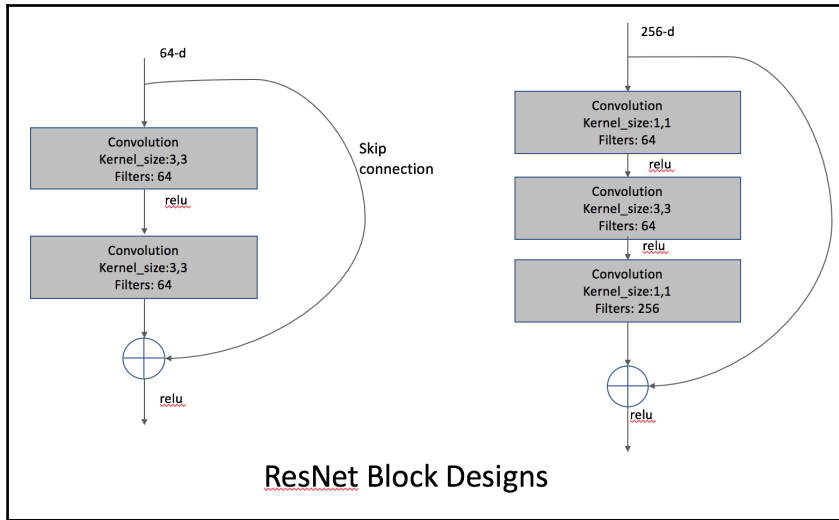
64-d

Convolution
Kernel_size:3,3
Filters: 64

relu

Convolution
Kernel_size:3,3
Filters: 64

relu

Skip connection

256-d

Convolution
Kernel_size:1,1
Filters: 64

relu

Convolution
Kernel_size:3,3
Filters: 64

relu

Convolution
Kernel_size:1,1
Filters: 256

relu

ResNet Block Designs